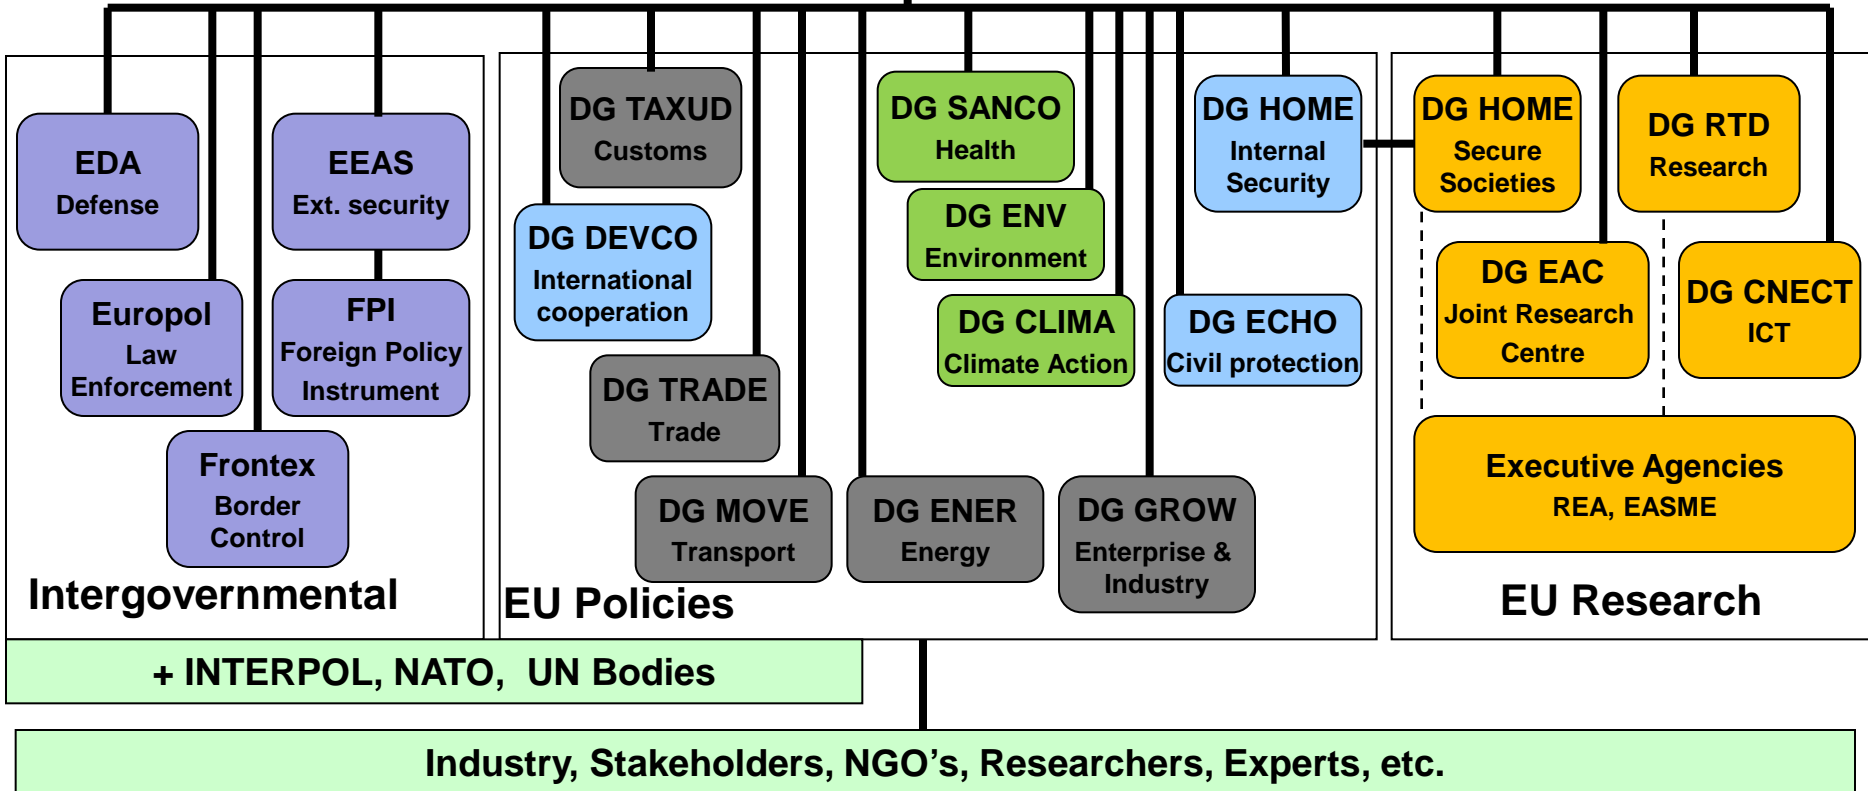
EDA
Defense

EEAS
Ext. security

Europol
Law Enforcement

FPI
Foreign Policy Instrument

Frontex
Border Control

Intergovernmental

DG TAXUD
Customs

DG DEVCO
International cooperation

DG TRADE
Trade

DG MOVE
Transport

DG ENER
Energy

DG SANCO
Health

DG ENV
Environment

DG CLIMA
Climate Action

DG GROW
Enterprise & Industry

DG HOME
Internal Security

DG ECHO
Civil protection

EU Policies

DG HOME
Secure Societies

DG RTD
Research

DG EAC
Joint Research Centre

DG CNECT
ICT

Executive Agencies
REA, EASME

EU Research

+ INTERPOL, NATO, UN Bodies

Industry, Stakeholders, NGO's, Researchers, Experts, etc.